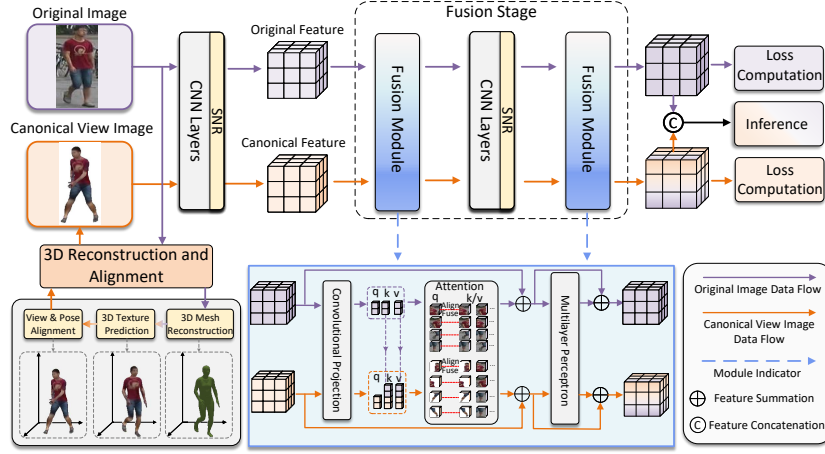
Original Image

Canonical View Image

SNR
CNN Layers

Original Feature

Canonical Feature

Fusion Stage

Fusion Module

SNR
CNN Layers

Fusion Module

Loss Computation

C

Inference

Loss Computation

3D Reconstruction and Alignment

View & Pose Alignment

3D Texture Prediction

3D Mesh Reconstruction

Convolutional Projection

q k v

q k v

Attention
q k/v
Align Fuse
Align Fuse

Multilayer Perceptron

Original Image Data Flow

Canonical View Image Data Flow

Module Indicator

Feature Summation

C Feature Concatenation